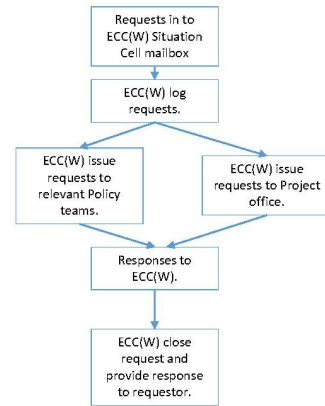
Requests in to ECC(W) Situation Cell mailbox

ECC(W) log requests.

ECC(W) issue requests to relevant Policy teams.

ECC(W) issue requests to Project office.

Responses to ECC(W).

ECC(W) close request and provide response to requestor.